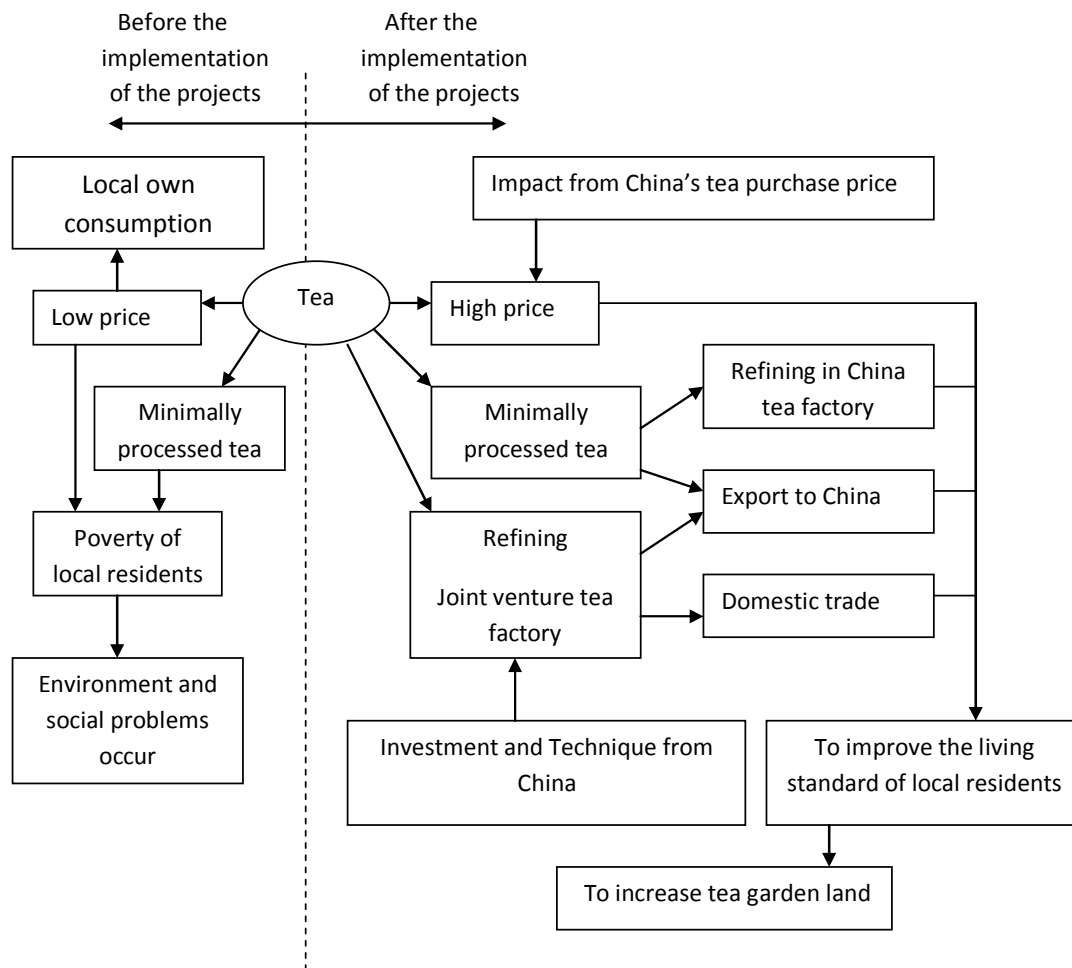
Before the implementation of the projects

After the implementation of the projects

Local own consumption

Impact from China's tea purchase price

Low price

Tea

High price

Minimally processed tea

Minimally processed tea

Refining in China tea factory

Export to China

Poverty of local residents

Refining

Joint venture tea factory

Domestic trade

Environment and social problems occur

Investment and Technique from China

To improve the living standard of local residents

To increase tea garden land